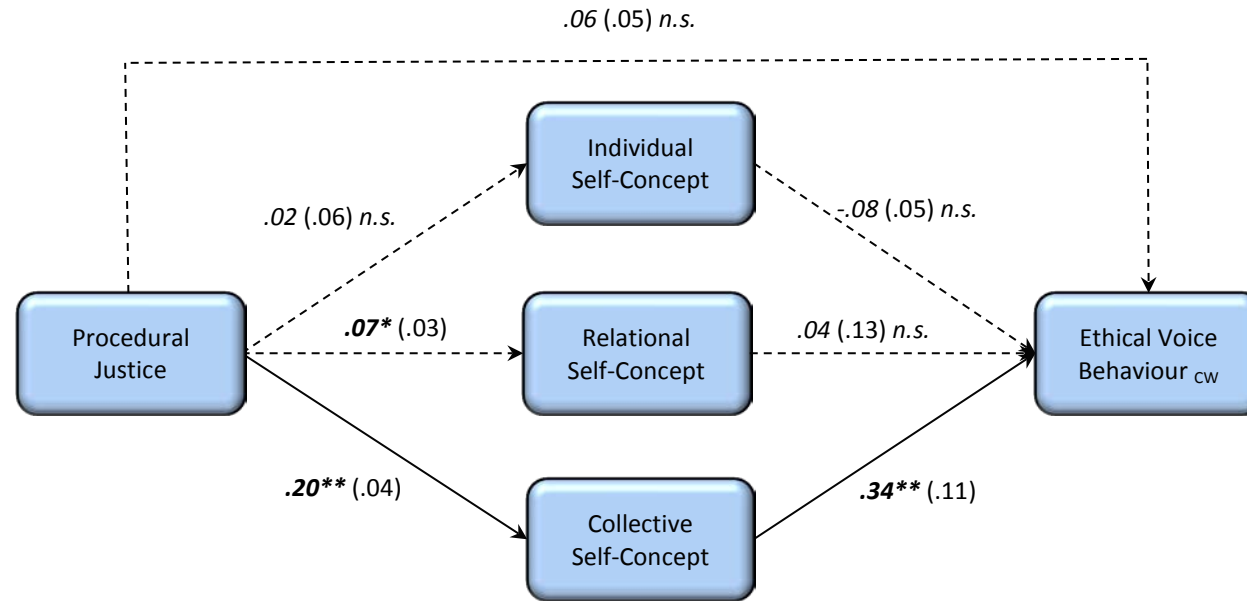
.06 (.05) n.s.

Individual Self-Concept

.02 (.06) n.s.

-.08 (.05) n.s.

Procedural Justice

.07* (.03)

Relational Self-Concept

.04 (.13) n.s.

Ethical Voice Behaviour $_{CW}$

.20** (.04)

Collective Self-Concept

.34** (.11)